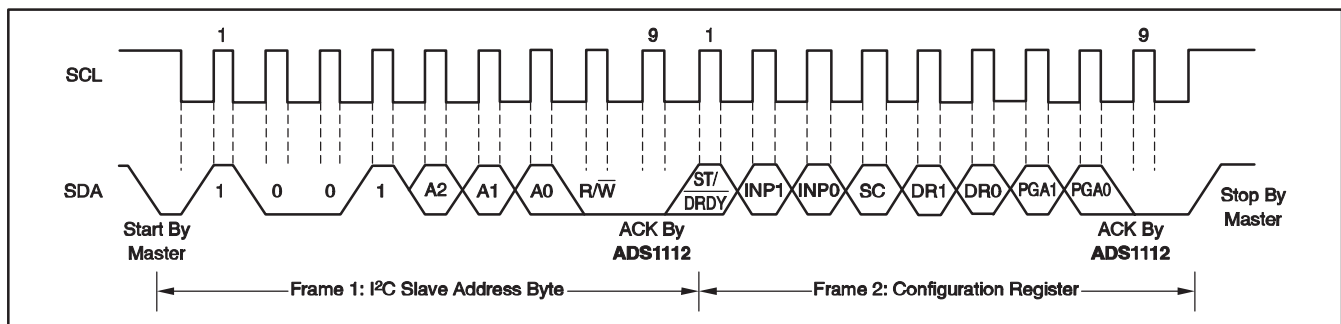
1

9

1

9

SCL

SDA

1

0

0

1

A2

A1

A0

R/$\overline{W}$

$\frac{ST}{DRDY}$

INP1

INP0

SC

DR1

DR0

PGA1

PGA0

Start By Master

ACK By ADS1112

ACK By ADS1112

Stop By Master

Frame 1: I²C Slave Address Byte

Frame 2: Configuration Register